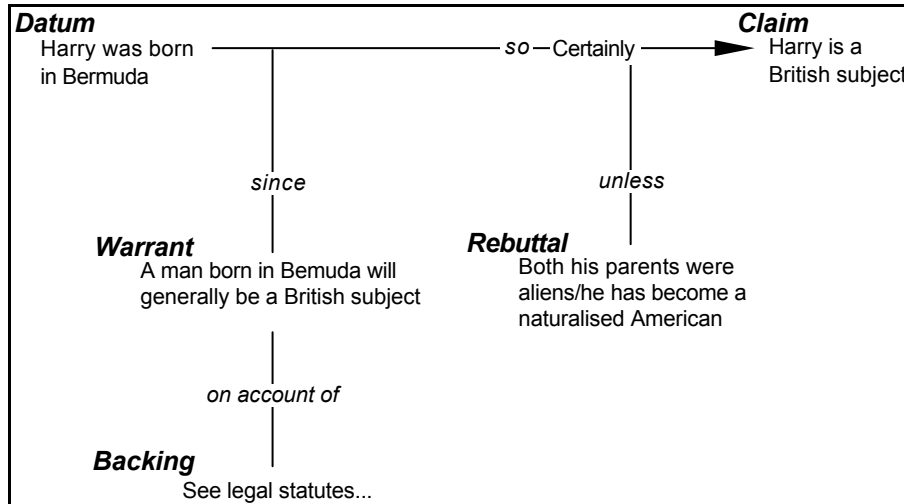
Datum
Harry was born in Bermuda

so

Certainly

Claim
Harry is a British subject

since

Warrant
A man born in Bemuda will generally be a British subject

unless

Rebuttal
Both his parents were aliens/he has become a naturalised American

on account of

Backing
See legal statutes...